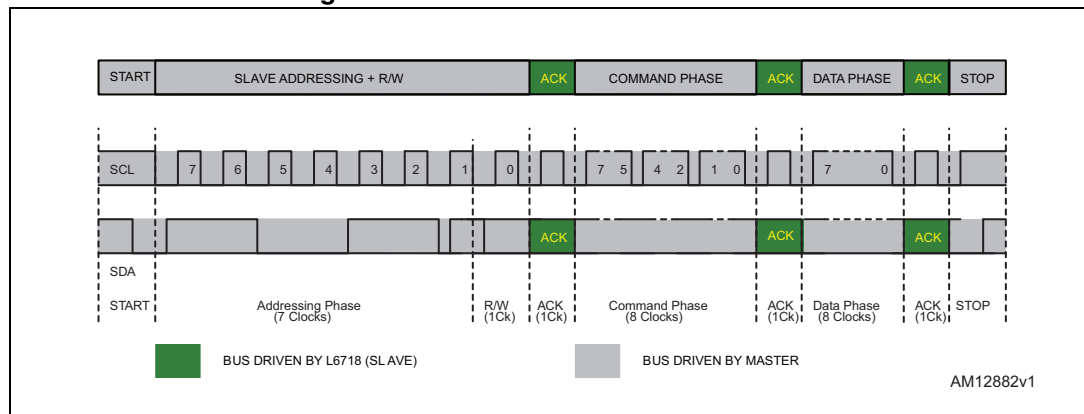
START | SLAVE ADDRESSING + R/W | ACK | COMMAND PHASE | ACK | DATA PHASE | ACK | STOP

SCL 7 6 5 4 3 2 1 0 7 5 4 2 1 0 7 0

ACK ACK ACK

SDA

START Addressing Phase (7 Clocks) R/W (1Ck) ACK (1Ck) Command Phase (8 Clocks) ACK (1Ck) Data Phase (8 Clocks) ACK (1Ck) STOP

BUS DRIVEN BY L6718 (SLAVE)

BUS DRIVEN BY MASTER

AM12882v1